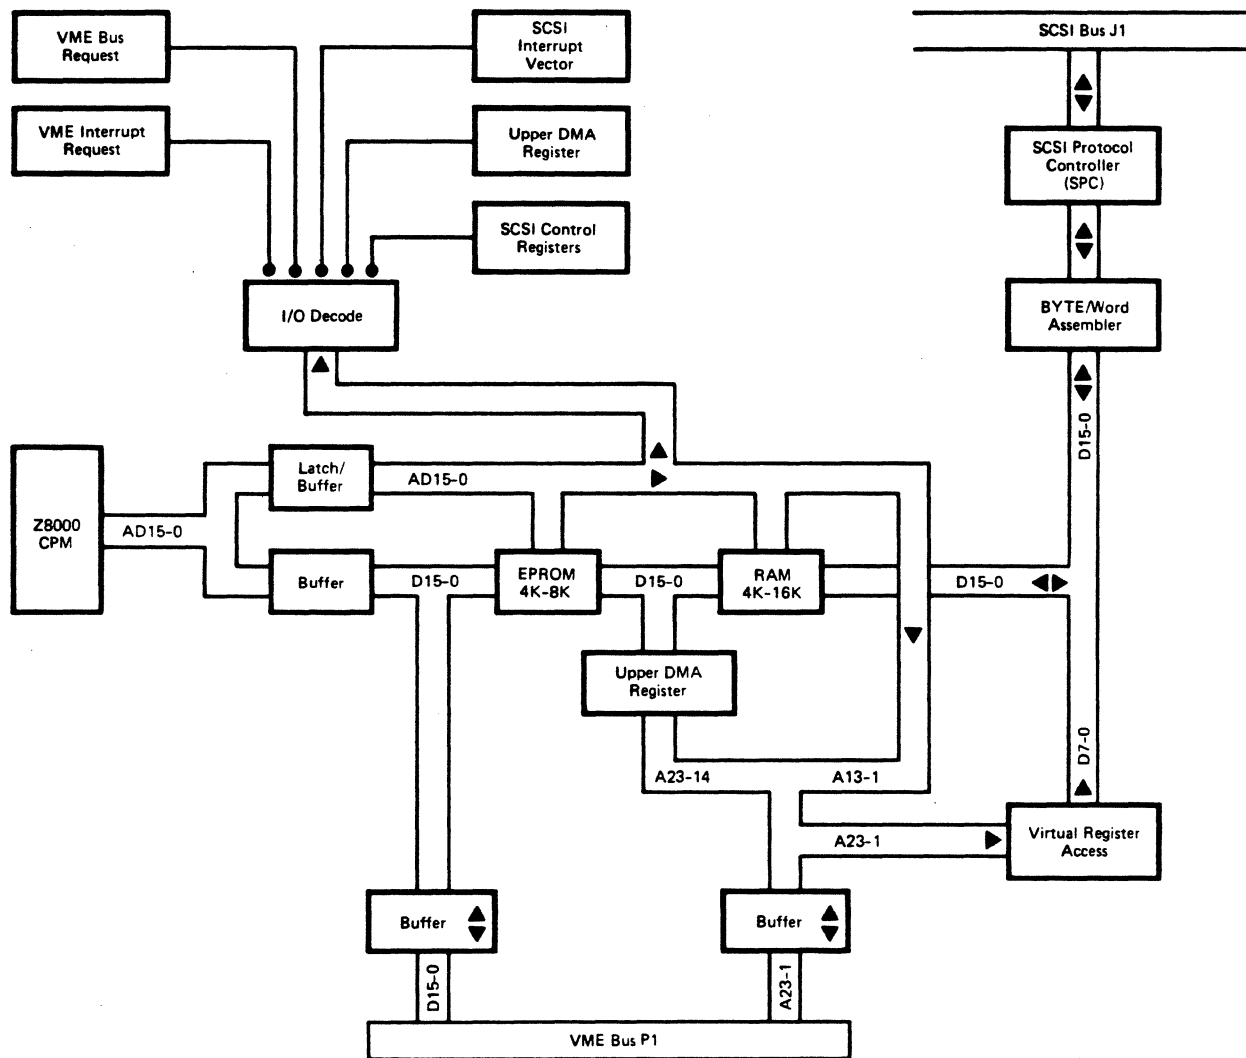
VME Bus Request

SCSI Interrupt Vector

SCSI Bus J1

VME Interrupt Request

Upper DMA Register

SCSI Protocol Controller (SPC)

SCSI Control Registers

I/O Decode

BYTE/Word Assembler

D15-0

Z8000 CPM

AD15-0

Latch/ Buffer

AD15-0

Buffer

D15-0

EPROM 4K-8K

D15-0

RAM 4K-16K

D15-0

Upper DMA Register

D7-0

A23-14

A13-1

A23-1

Virtual Register Access

Buffer

Buffer

D15-0

A23-1

VME Bus P1